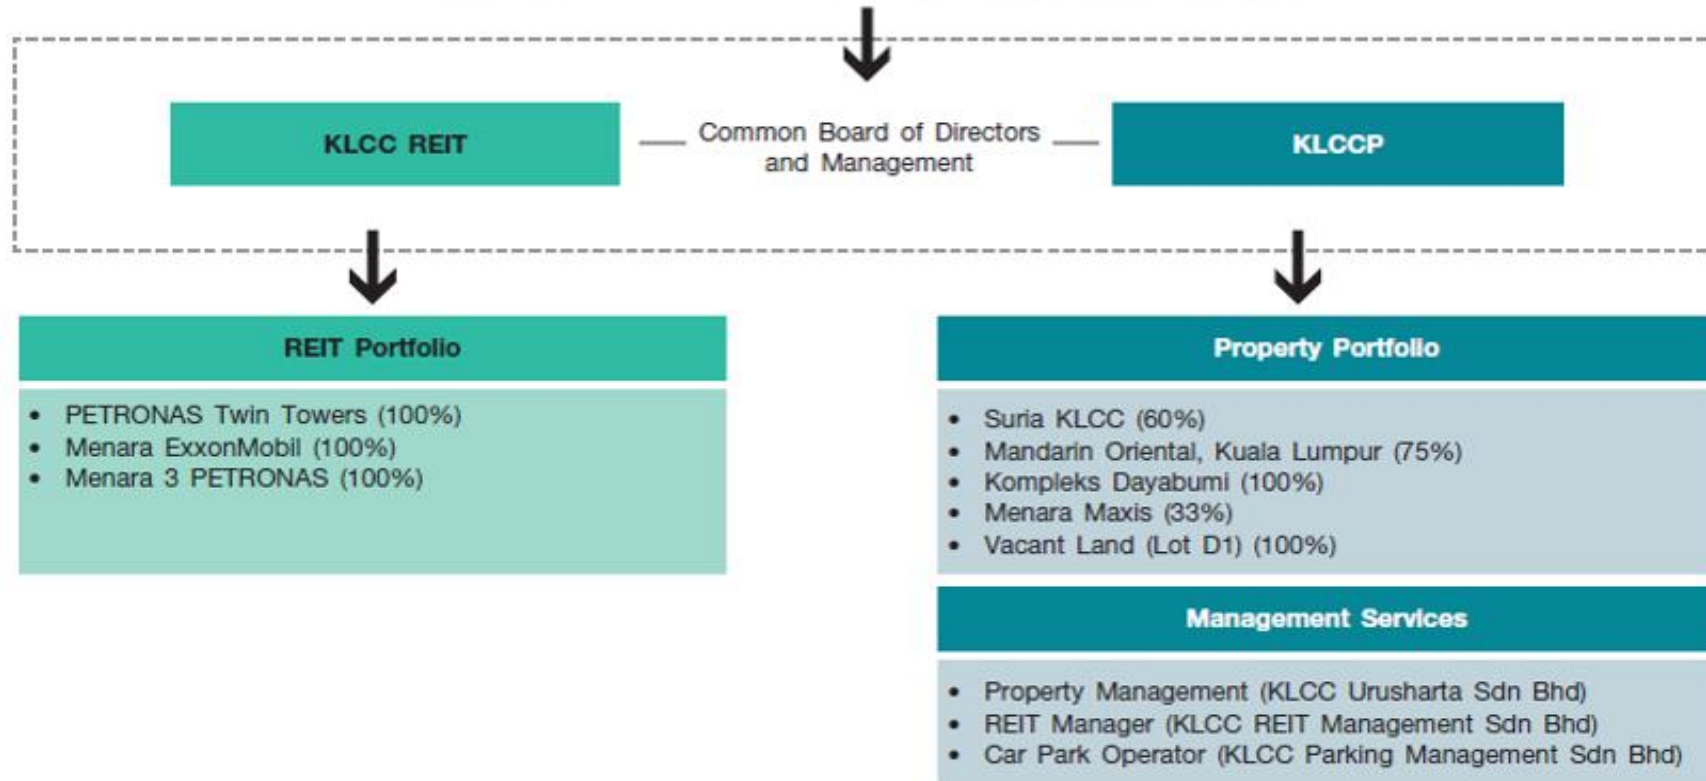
KLCC REIT

Common Board of Directors and Management

KLCCP

REIT Portfolio

- PETRONAS Twin Towers (100%)
- Menara ExxonMobil (100%)
- Menara 3 PETRONAS (100%)

Property Portfolio

- Suria KLCC (60%)
- Mandarin Oriental, Kuala Lumpur (75%)
- Kompleks Dayabumi (100%)
- Menara Maxis (33%)
- Vacant Land (Lot D1) (100%)

Management Services

- Property Management (KLCC Urusharta Sdn Bhd)
- REIT Manager (KLCC REIT Management Sdn Bhd)
- Car Park Operator (KLCC Parking Management Sdn Bhd)